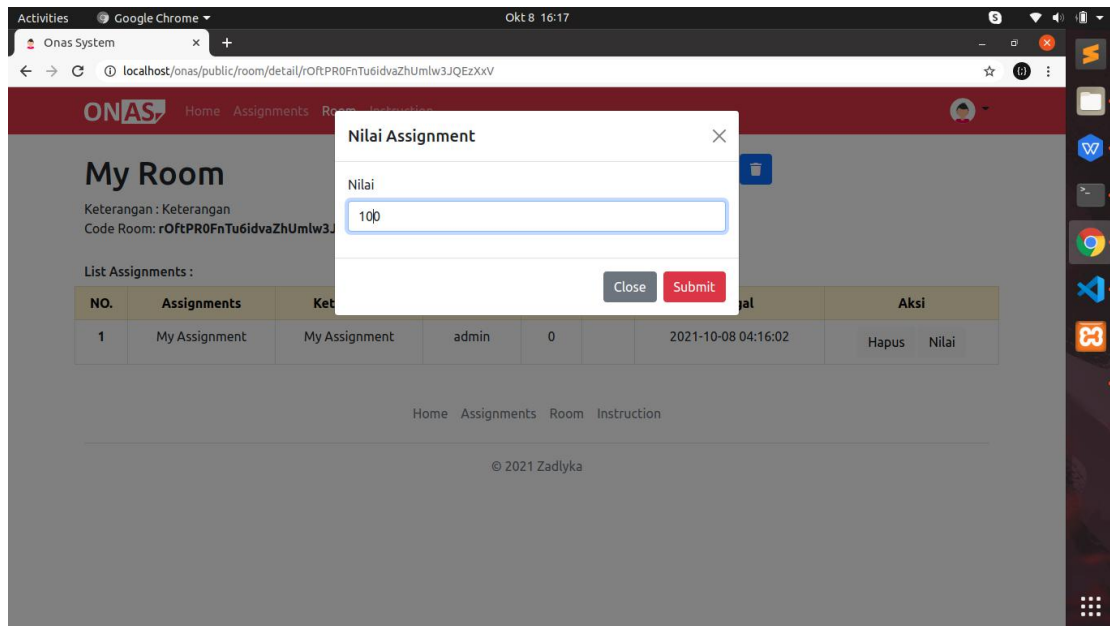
Activities Google Chrome ▾ Okt 8 16:17

Onas System × +

localhost/onas/public/room/detail/rOftPR0FnTu6idvaZhUmlw3JQEzXxV

ONAS Home Assignments Room Instruction

My Room

Keterangan : Keterangan
Code Room: rOftPR0FnTu6idvaZhUmlw3J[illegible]

List Assignments :

| NO. | Assignments | Ket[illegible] | | | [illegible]gal | Aksi |
|---|---|---|---|---|---|---|
| 1 | My Assignment | My Assignment | admin | 0 | 2021-10-08 04:16:02 | Hapus Nilai |

Nilai Assignment ×

Nilai

100

Close Submit

Home Assignments Room Instruction

© 2021 Zadlyka